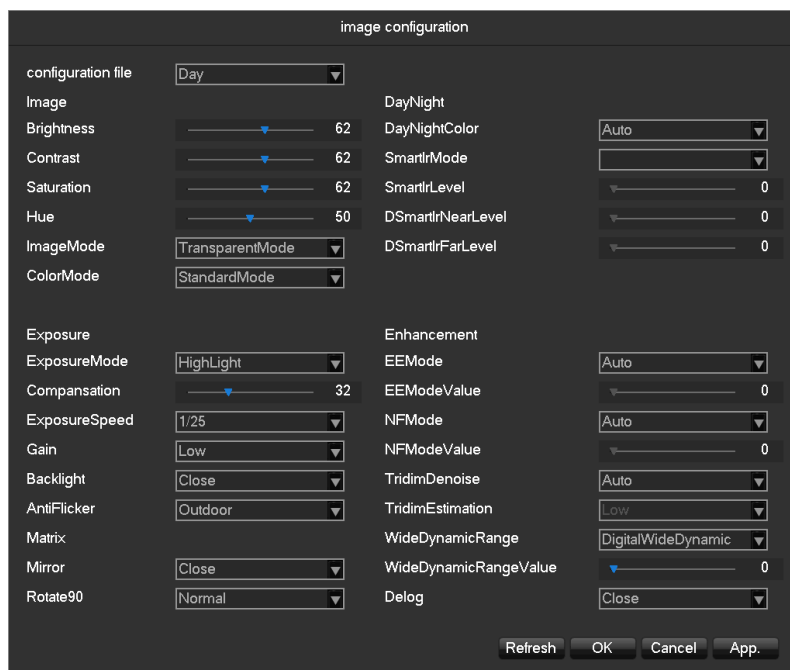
image configuration

configuration file Day

Image

Brightness 62

Contrast 62

Saturation 62

Hue 50

ImageMode TransparentMode

ColorMode StandardMode

DayNight

DayNightColor Auto

SmartIrMode

SmartIrLevel 0

DSmartIrNearLevel 0

DSmartIrFarLevel 0

Exposure

ExposureMode HighLight

Compansation 32

ExposureSpeed 1/25

Gain Low

Backlight Close

AntiFlicker Outdoor

Matrix

Mirror Close

Rotate90 Normal

Enhancement

EEMode Auto

EEModeValue 0

NFMode Auto

NFModeValue 0

TridimDenoise Auto

TridimEstimation Low

WideDynamicRange DigitalWideDynamic

WideDynamicRangeValue 0

Delog Close

Refresh OK Cancel App.